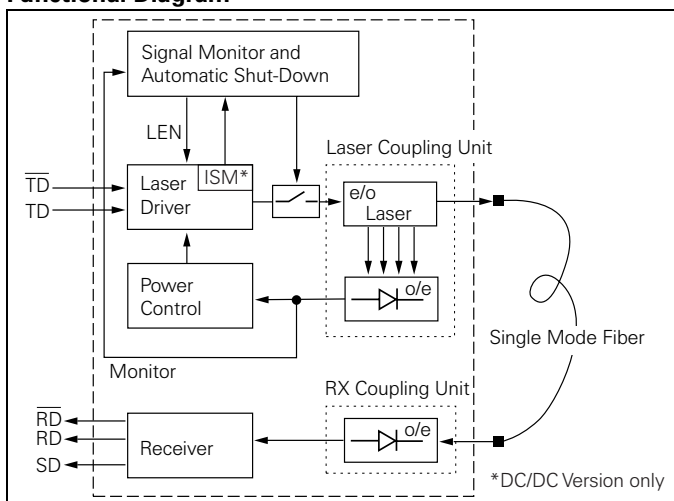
Functional Diagram

Signal Monitor and Automatic Shut-Down

LEN

Laser Coupling Unit

$\overline{TD}$

TD

Laser Driver

ISM*

e/o

Laser

Power Control

o/e

Single Mode Fiber

Monitor

RX Coupling Unit

$\overline{RD}$

RD

SD

Receiver

o/e

*DC/DC Version only